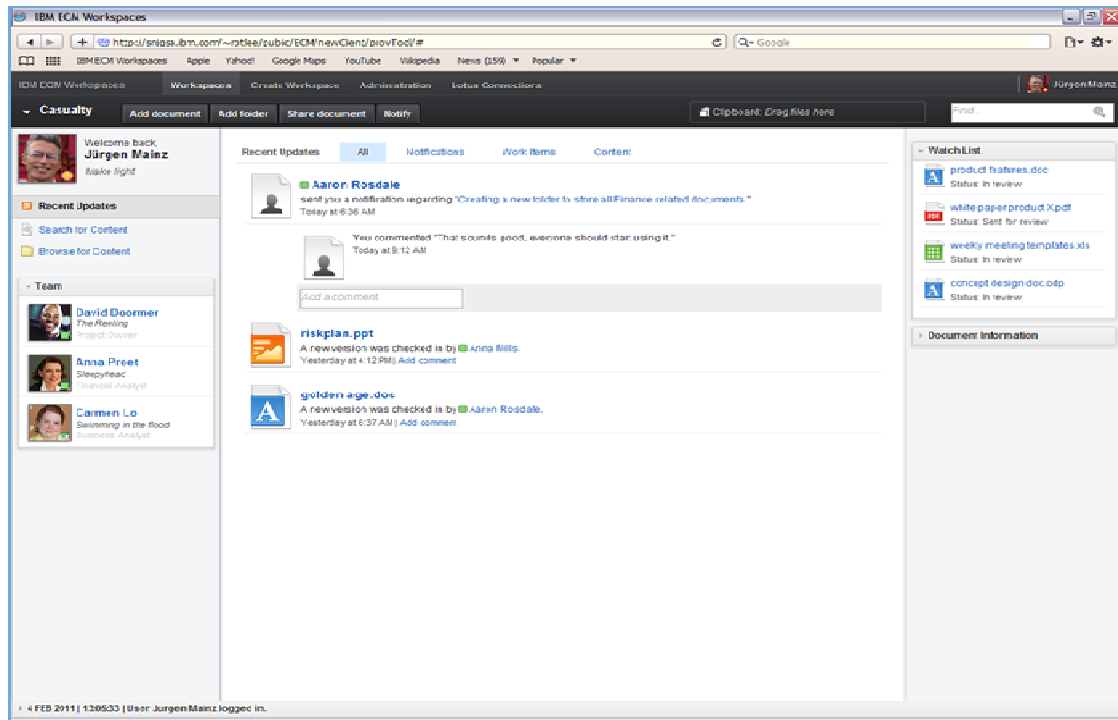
IBM ECM Workspaces

https://snigsa.ibm.com/~rotlee/zubic/ECM/newClient/provTool/#

Q- Google

IBM ECM Workspaces Apple Yahoo! Google Maps YouTube Wikipedia News (159) Popular

IBM ECM Workspaces Workspaces Create Workspace Administration Lotus Connections Jürgen Mainz

Casualty Add document Add folder Share document Notify

Clipboard: Drag files here

Find...

Welcome back, Jürgen Mainz Make flight

Recent Updates

Search for Content

Browse for Content

Team

David Deormer The Reeling Project Owner

Anna Preet Sleepyhead Financial Analyst

Carmen Lo Swimming in the flood Business Analyst

Recent Updates All Notifications Work Items Content

Aaron Rosdale sent you a notification regarding "Creating a new folder to store all Finance related documents." Today at 6:36 AM

You commented "That sounds good, everyone should start using it." Today at 9:12 AM

Add a comment

riskplan.ppt A new version was checked in by Anna Mills. Yesterday at 4:12 PM | Add comment

golden age.doc A new version was checked in by Aaron Rosdale. Yesterday at 6:37 AM | Add comment

WatchList

product features.doc Status: In review

white paper product X.pdf Status: Sent for review

weekly meeting templates.xls Status: In review

concept design doc.odp Status: In review

Document Information

4 FEB 2011 | 13:05:33 | User Jurgen Mainz logged in.